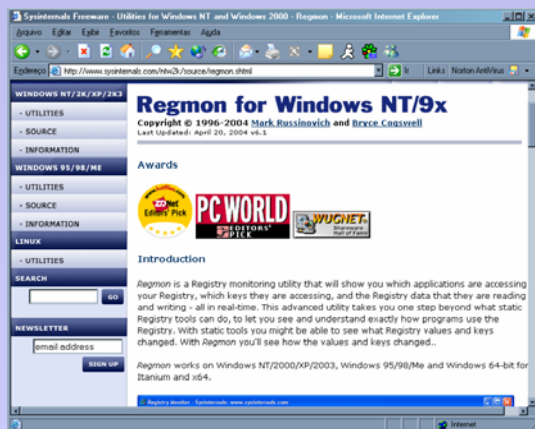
Sysinternals Freeware - Utilities for Windows NT and Windows 2000 - Regmon - Microsoft Internet Explorer

Arquivo Editar Exibir Favoritos Ferramentas Ajuda

Endereço http://www.sysinternals.com/ntw2k/source/regmon.shtml

Ir Links Norton AntiVirus

WINDOWS NT/2K/XP/2K3
- UTILITIES
- SOURCE
- INFORMATION
WINDOWS 95/98/ME
- UTILITIES
- SOURCE
- INFORMATION
LINUX
- UTILITIES
SEARCH
GO
NEWSLETTER
email address
SIGN UP

Regmon for Windows NT/9x

Copyright © 1996-2004 Mark Russinovich and Bryce Cogswell
Last Updated: April 20, 2004 v6.1

Awards

ZDNet Editors' Pick

PC WORLD EDITORS' PICK

WUGNET Shareware Hall of Fame

Introduction

Regmon is a Registry monitoring utility that will show you which applications are accessing your Registry, which keys they are accessing, and the Registry data that they are reading and writing - all in real-time. This advanced utility takes you one step beyond what static Registry tools can do, to let you see and understand exactly how programs use the Registry. With static tools you might be able to see what Registry values and keys changed. With Regmon you'll see how the values and keys changed.

Regmon works on Windows NT/2000/XP/2003, Windows 95/98/Me and Windows 64-bit for Itanium and x64.

Registry Monitor - Sysinternals: www.sysinternals.com

Internet